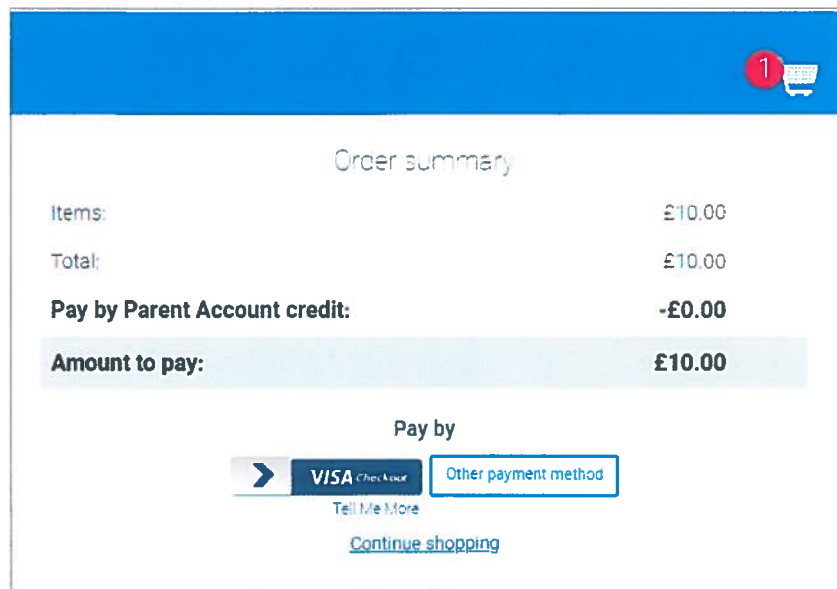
1

Order summary

| | |
|---|---|
| Items: | £10.00 |
| Total: | £10.00 |
| **Pay by Parent Account credit:** | **-£0.00** |
| **Amount to pay:** | **£10.00** |

Pay by

VISA Checkout

Other payment method

Tell Me More

Continue shopping